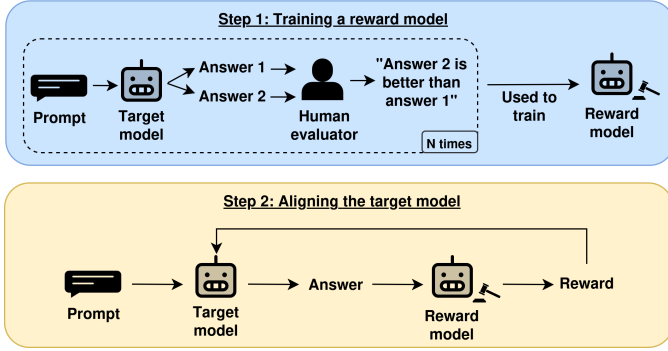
Step 1: Training a reward model

Prompt

Target model

Answer 1

Answer 2

Human evaluator

"Answer 2 is better than answer 1"

N times

Used to train

Reward model

Step 2: Aligning the target model

Prompt

Target model

Answer

Reward model

Reward